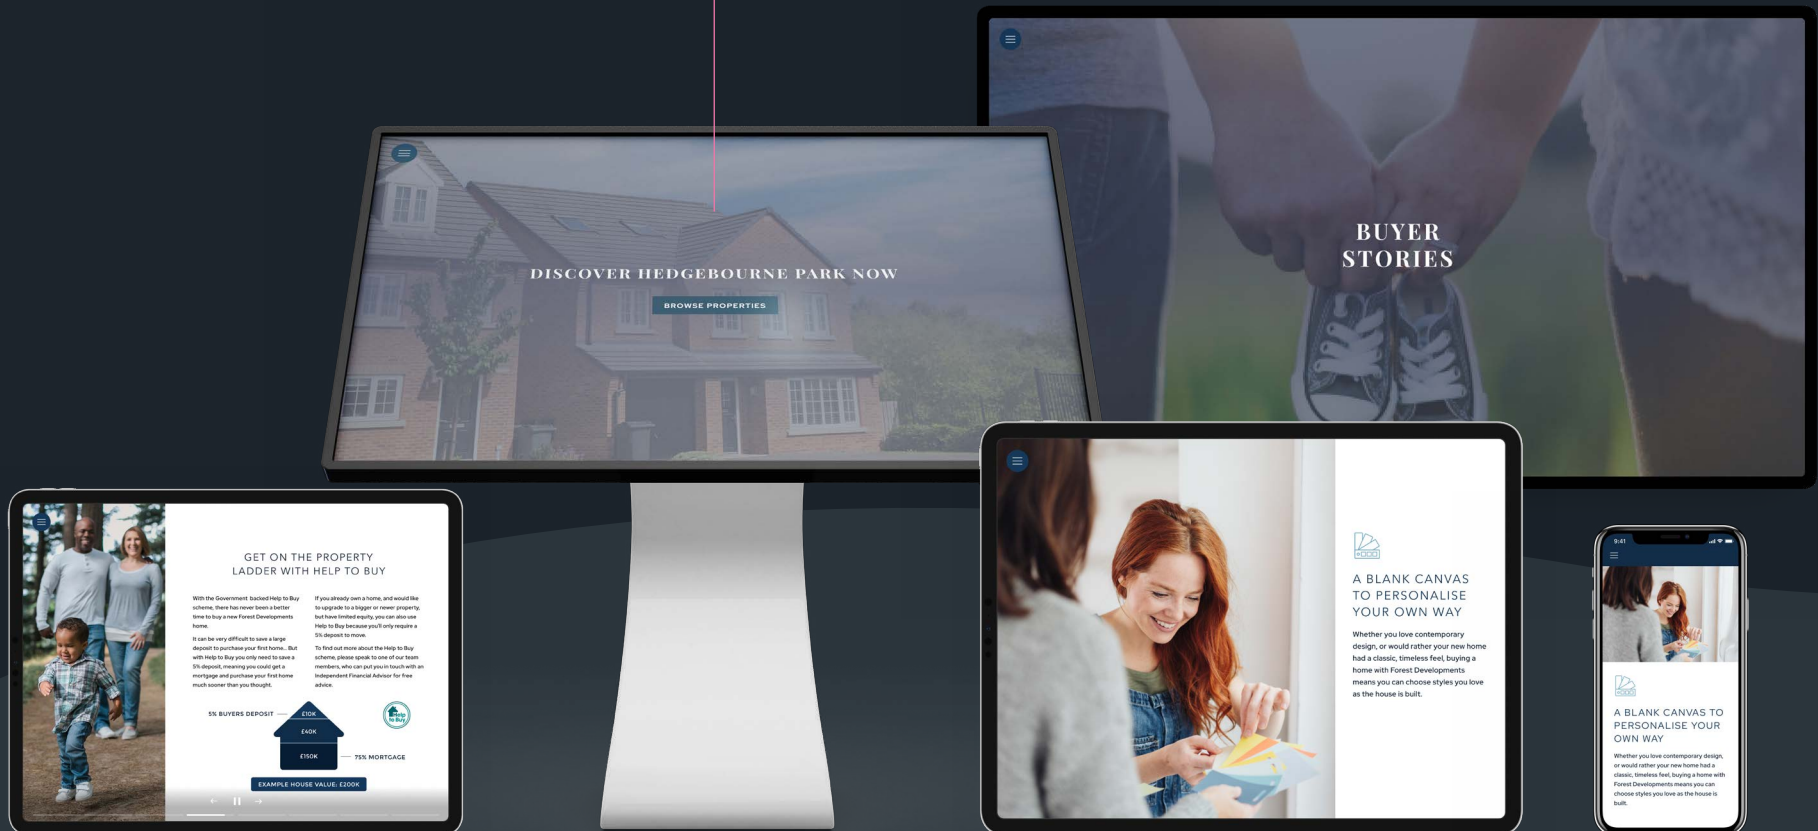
DISCOVER HEDGEBOURNE PARK NOW

BROWSE PROPERTIES

BUYER STORIES

GET ON THE PROPERTY LADDER WITH HELP TO BUY

With the Government backed Help to Buy scheme, there has never been a better time to buy a new Forest Developments home.

It can be very difficult to save a large deposit to purchase your first home... But with Help to Buy you only need to save a 5% deposit, meaning you could get a mortgage and purchase your first home much sooner than you thought.

If you already own a home, and would like to upgrade to a bigger or newer property, but have limited equity, you can also use Help to Buy because you'll only require a 5% deposit to move.

To find out more about the Help to Buy scheme, please speak to one of our team members, who can put you in touch with an Independent Financial Advisor for free advice.

5% BUYERS DEPOSIT

£10K

£40K

£150K

75% MORTGAGE

Help to Buy

EXAMPLE HOUSE VALUE: £200K

A BLANK CANVAS TO PERSONALISE YOUR OWN WAY

Whether you love contemporary design, or would rather your new home had a classic, timeless feel, buying a home with Forest Developments means you can choose styles you love as the house is built.

9:41

A BLANK CANVAS TO PERSONALISE YOUR OWN WAY

Whether you love contemporary design, or would rather your new home had a classic, timeless feel, buying a home with Forest Developments means you can choose styles you love as the house is built.